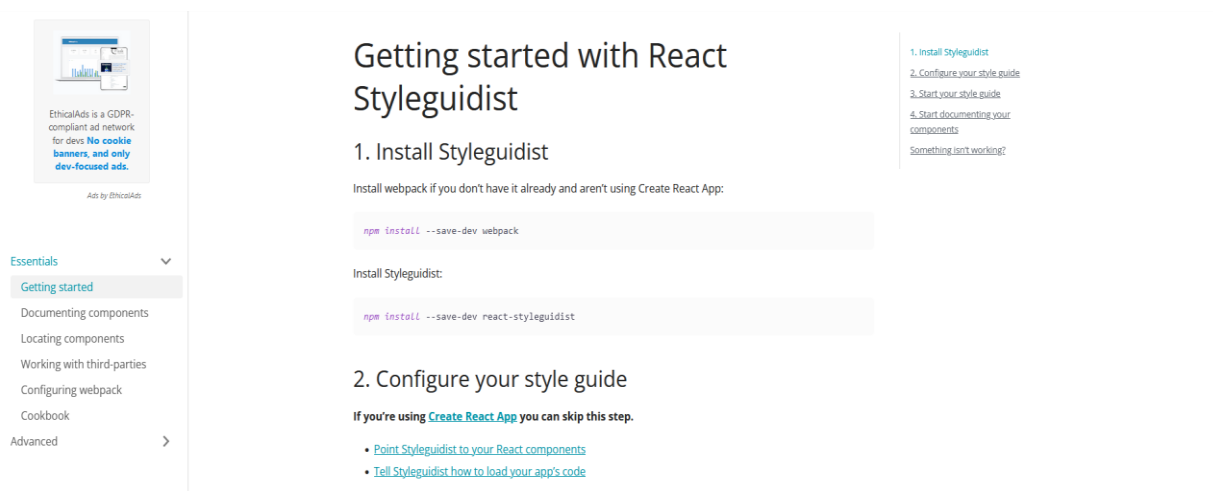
EthicalAds is a GDPR-compliant ad network for devs **No cookie banners, and only dev-focused ads.**

Ads by EthicalAds

Essentials

Getting started

Documenting components

Locating components

Working with third-parties

Configuring webpack

Cookbook

Advanced

# Getting started with React Styleguidist

## 1. Install Styleguidist

Install webpack if you don't have it already and aren't using Create React App:

```
npm install --save-dev webpack
```

Install Styleguidist:

```
npm install --save-dev react-styleguidist
```

## 2. Configure your style guide

**If you're using Create React App you can skip this step.**

- Point Styleguidist to your React components
- Tell Styleguidist how to load your app's code

1. Install Styleguidist

2. Configure your style guide

3. Start your style guide

4. Start documenting your components

Something isn't working?